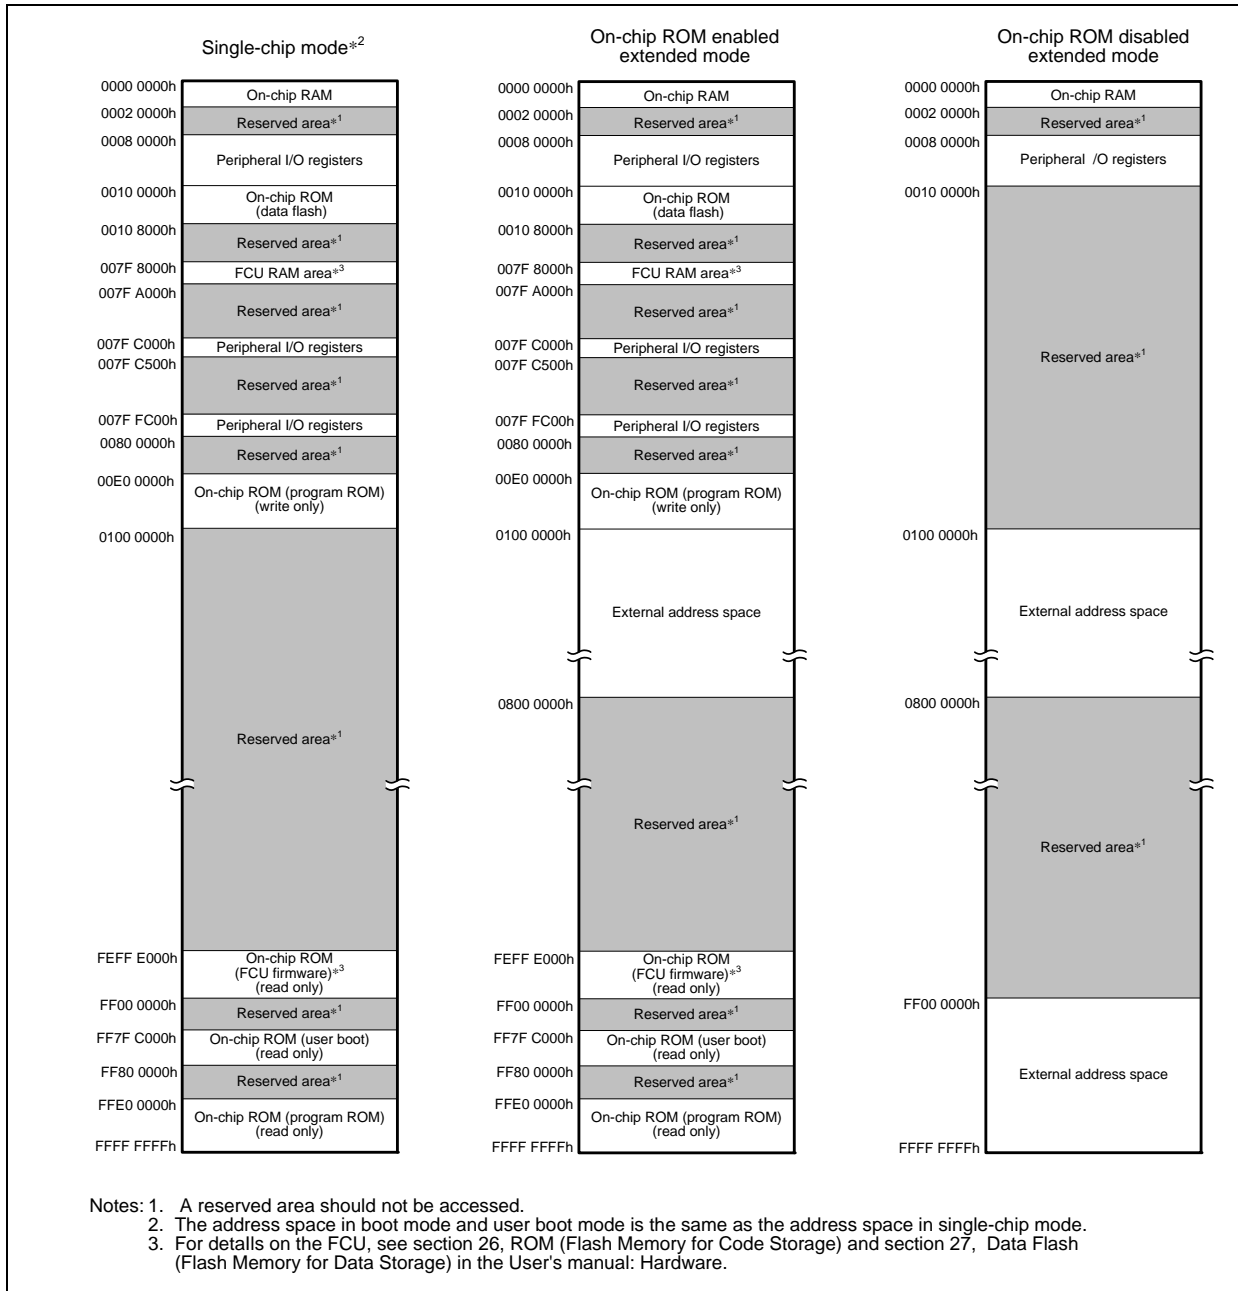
Single-chip mode$*^2$

0000 0000h
On-chip RAM
0002 0000h
Reserved area$*^1$
0008 0000h
Peripheral I/O registers
0010 0000h
On-chip ROM (data flash)
0010 8000h
Reserved area$*^1$
007F 8000h
FCU RAM area$*^3$
007F A000h
Reserved area$*^1$
007F C000h
Peripheral I/O registers
007F C500h
Reserved area$*^1$
007F FC00h
Peripheral I/O registers
0080 0000h
Reserved area$*^1$
00E0 0000h
On-chip ROM (program ROM) (write only)
0100 0000h
Reserved area$*^1$
FEFF E000h
On-chip ROM (FCU firmware)$*^3$ (read only)
FF00 0000h
Reserved area$*^1$
FF7F C000h
On-chip ROM (user boot) (read only)
FF80 0000h
Reserved area$*^1$
FFE0 0000h
On-chip ROM (program ROM) (read only)
FFFF FFFFh

On-chip ROM enabled extended mode

0000 0000h
On-chip RAM
0002 0000h
Reserved area$*^1$
0008 0000h
Peripheral I/O registers
0010 0000h
On-chip ROM (data flash)
0010 8000h
Reserved area$*^1$
007F 8000h
FCU RAM area$*^3$
007F A000h
Reserved area$*^1$
007F C000h
Peripheral I/O registers
007F C500h
Reserved area$*^1$
007F FC00h
Peripheral I/O registers
0080 0000h
Reserved area$*^1$
00E0 0000h
On-chip ROM (program ROM) (write only)
0100 0000h
External address space
0800 0000h
Reserved area$*^1$
FEFF E000h
On-chip ROM (FCU firmware)$*^3$ (read only)
FF00 0000h
Reserved area$*^1$
FF7F C000h
On-chip ROM (user boot) (read only)
FF80 0000h
Reserved area$*^1$
FFE0 0000h
On-chip ROM (program ROM) (read only)
FFFF FFFFh

On-chip ROM disabled extended mode

0000 0000h
On-chip RAM
0002 0000h
Reserved area$*^1$
0008 0000h
Peripheral /O registers
0010 0000h
Reserved area$*^1$
0100 0000h
External address space
0800 0000h
Reserved area$*^1$
FF00 0000h
External address space
FFFF FFFFh

Notes: 1. A reserved area should not be accessed.
2. The address space in boot mode and user boot mode is the same as the address space in single-chip mode.
3. For detalls on the FCU, see section 26, ROM (Flash Memory for Code Storage) and section 27, Data Flash (Flash Memory for Data Storage) in the User's manual: Hardware.